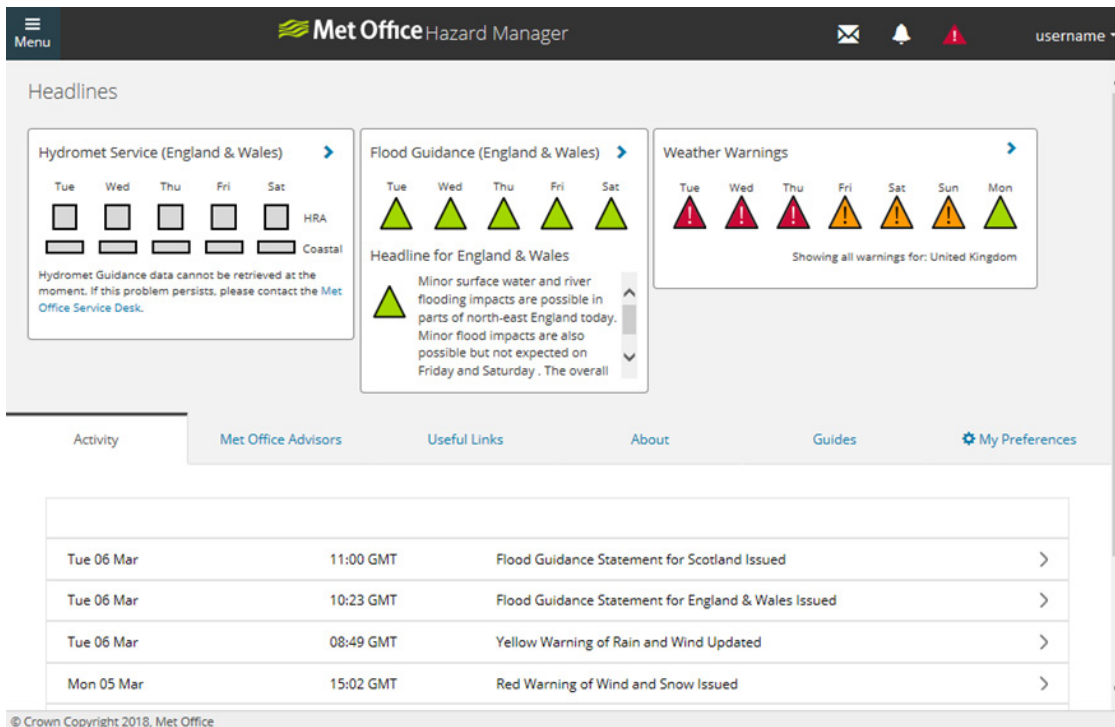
Menu

Met Office Hazard Manager

username

Headlines

Hydromet Service (England & Wales)

Tue Wed Thu Fri Sat

HRA

Coastal

Hydromet Guidance data cannot be retrieved at the moment. If this problem persists, please contact the Met Office Service Desk.

Flood Guidance (England & Wales)

Tue Wed Thu Fri Sat

Headline for England & Wales

Minor surface water and river flooding impacts are possible in parts of north-east England today. Minor flood impacts are also possible but not expected on Friday and Saturday . The overall

Weather Warnings

Tue Wed Thu Fri Sat Sun Mon

Showing all warnings for: United Kingdom

Activity | Met Office Advisors | Useful Links | About | Guides | My Preferences

| | | |
|---|---|---|
| Tue 06 Mar | 11:00 GMT | Flood Guidance Statement for Scotland Issued |
| Tue 06 Mar | 10:23 GMT | Flood Guidance Statement for England & Wales Issued |
| Tue 06 Mar | 08:49 GMT | Yellow Warning of Rain and Wind Updated |
| Mon 05 Mar | 15:02 GMT | Red Warning of Wind and Snow Issued |

© Crown Copyright 2018, Met Office